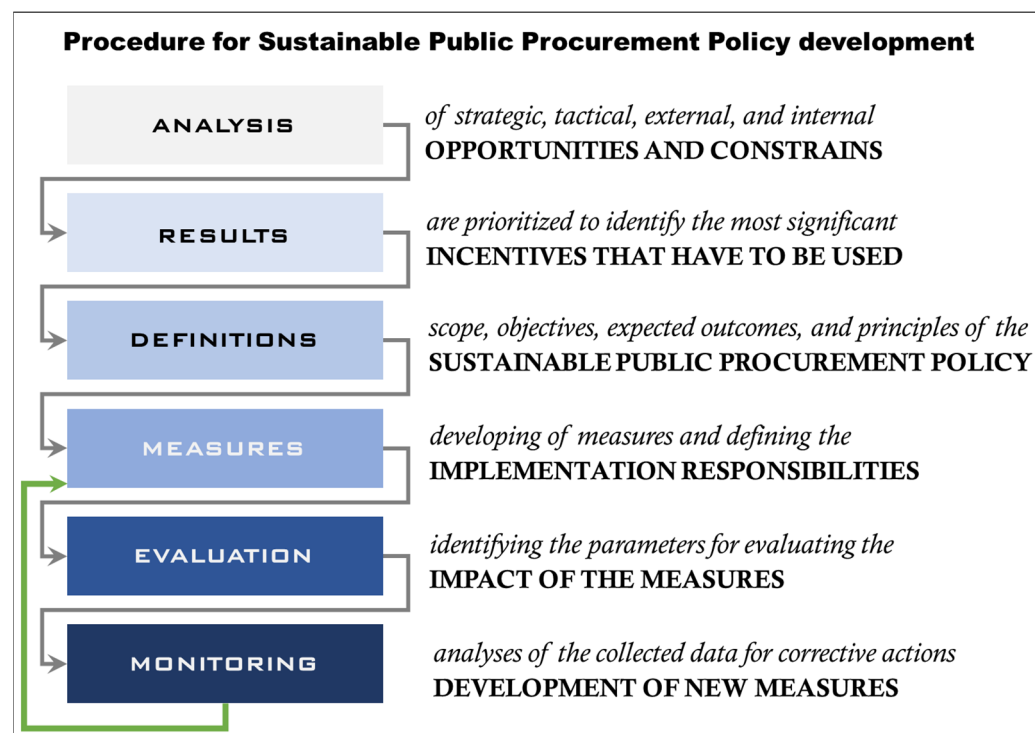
Procedure for Sustainable Public Procurement Policy development

ANALYSIS

of strategic, tactical, external, and internal
OPPORTUNITIES AND CONSTRAINS

RESULTS

are prioritized to identify the most significant
INCENTIVES THAT HAVE TO BE USED

DEFINITIONS

scope, objectives, expected outcomes, and principles of the
SUSTAINABLE PUBLIC PROCUREMENT POLICY

MEASURES

developing of measures and defining the
IMPLEMENTATION RESPONSIBILITIES

EVALUATION

identifying the parameters for evaluating the
IMPACT OF THE MEASURES

MONITORING

analyses of the collected data for corrective actions
DEVELOPMENT OF NEW MEASURES